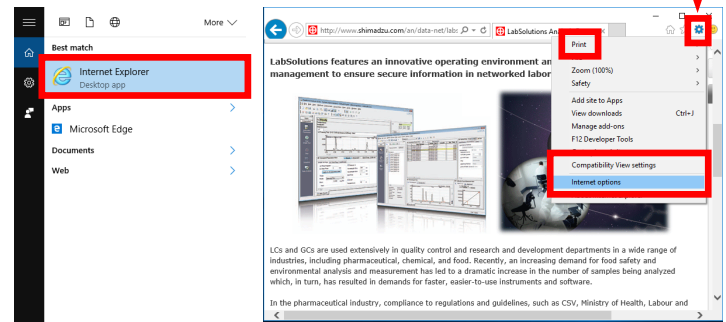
More

Best match

Internet Explorer
Desktop app

Apps

Microsoft Edge

Documents

Web

http://www.shimadzu.com/an/data-net/lab:

LabSolutions An

Print

Zoom (100%)

Safety

Add site to Apps

View downloads Ctrl+J

Manage add-ons

F12 Developer Tools

Compatibility View settings

Internet options

LabSolutions features an innovative operating environment an management to ensure secure information in networked labor

LCs and GCs are used extensively in quality control and research and development departments in a wide range of industries, including pharmaceutical, chemical, and food. Recently, an increasing demand for food safety and environmental analysis and measurement has led to a dramatic increase in the number of samples being analyzed which, in turn, has resulted in demands for faster, easier-to-use instruments and software.

In the pharmaceutical industry, compliance to regulations and guidelines, such as CSV, Ministry of Health, Labour and